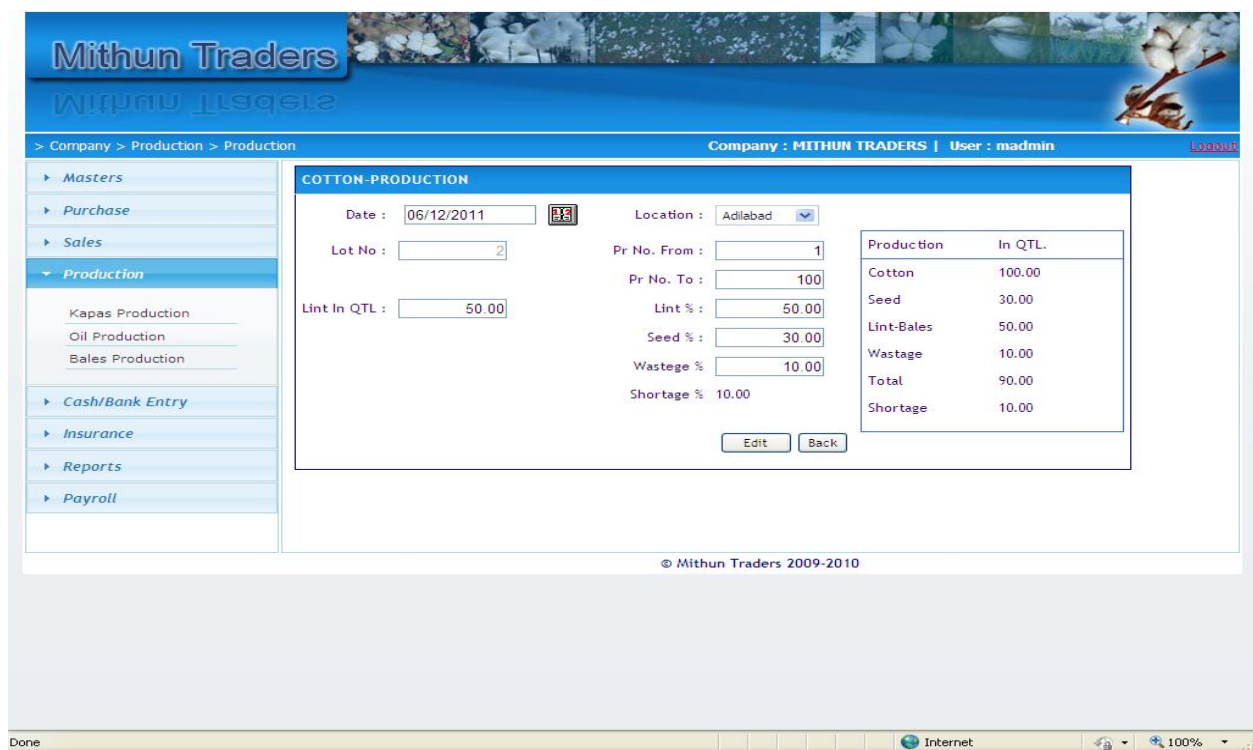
Mithun Traders

> Company > Production > Production

Company : MITHUN TRADERS | User : madmin

Logout

Masters
Purchase
Sales
Production
Kapas Production
Oil Production
Bales Production
Cash/Bank Entry
Insurance
Reports
Payroll

COTTON-PRODUCTION

Date : 06/12/2011

Location : Adilabad

Lot No : 2

Pr No. From : 1

Pr No. To : 100

Lint In QTL : 50.00

Lint % : 50.00

Seed % : 30.00

Wastege % 10.00

Shortage % 10.00

| Production | In QTL. |
|---|---|
| Cotton | 100.00 |
| Seed | 30.00 |
| Lint-Bales | 50.00 |
| Wastage | 10.00 |
| Total | 90.00 |
| Shortage | 10.00 |

Edit Back

© Mithun Traders 2009-2010

Done

Internet

100%